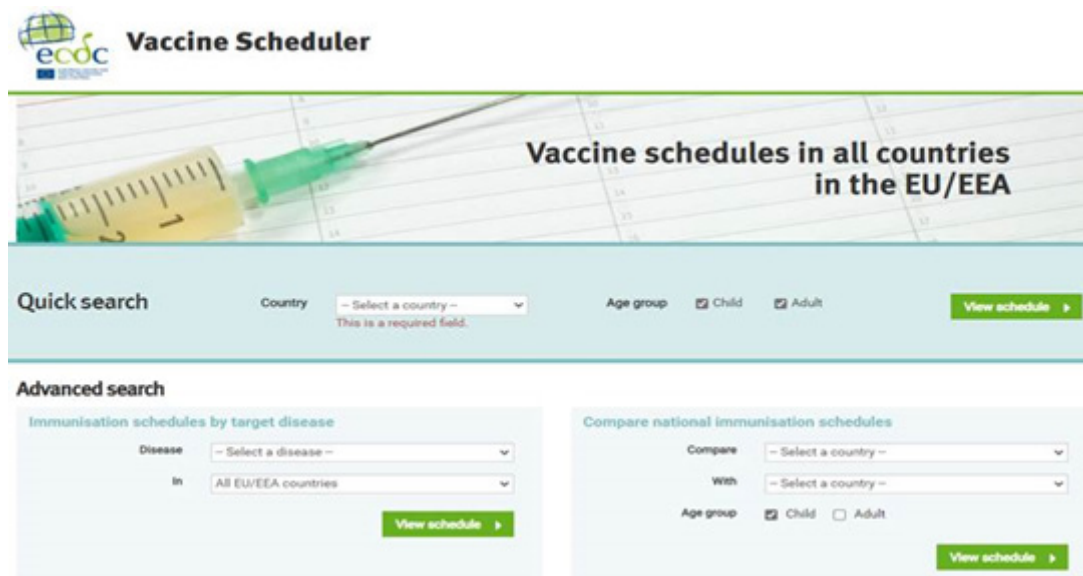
ecdc Vaccine Scheduler

Vaccine schedules in all countries in the EU/EEA

Quick search

Country – Select a country –
This is a required field.

Age group Child Adult

View schedule

Advanced search

Immunisation schedules by target disease

Disease – Select a disease –

In All EU/EEA countries

View schedule

Compare national immunisation schedules

Compare – Select a country –

With – Select a country –

Age group Child Adult

View schedule